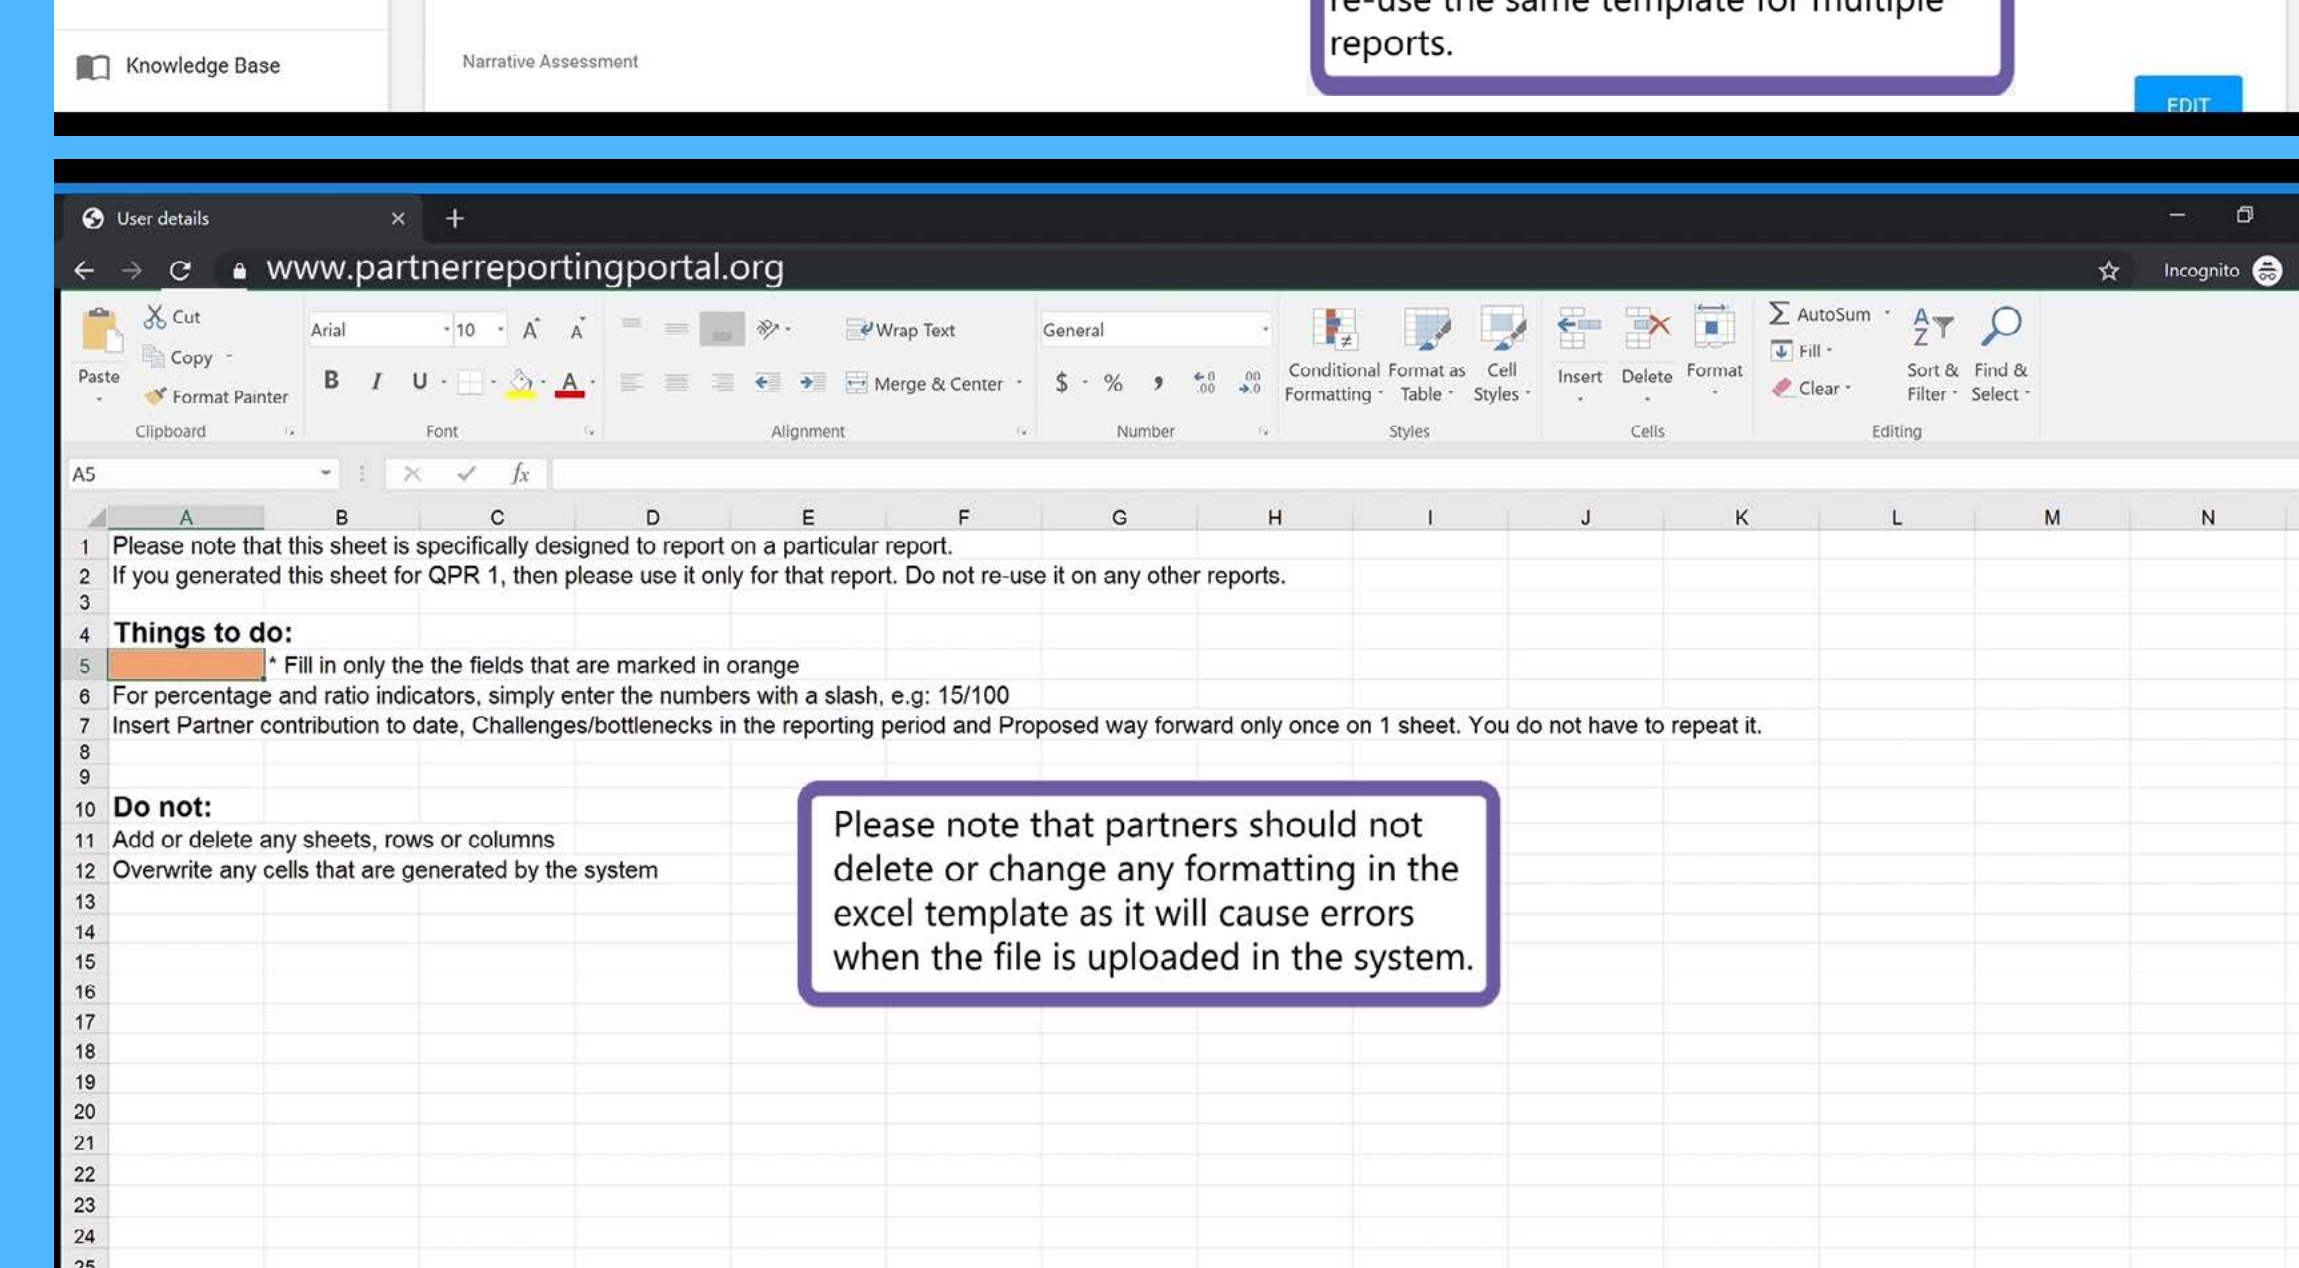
Knowledge Base

Narrative Assessment

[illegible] reports.

EDIT

User details

www.partnerreportingportal.org

Incognito

Paste
Cut
Copy
Format Painter
Clipboard

Arial 10
B I U
Font

Wrap Text
Merge & Center
Alignment

General
$ % ,
Number

Conditional Formatting
Format as Table
Cell Styles
Styles

Insert
Delete
Format
Cells

AutoSum
Fill
Clear
Sort & Filter
Find & Select
Editing

A5

$fx$

| | A | B | C | D | E | F | G | H | I | J | K | L | M | N |
|---|---|---|---|---|---|---|---|---|---|---|---|---|---|---|
| 1 | Please note that this sheet is specifically designed to report on a particular report. | | | | | | | | | | | | | |
| 2 | If you generated this sheet for QPR 1, then please use it only for that report. Do not re-use it on any other reports. | | | | | | | | | | | | | |
| 3 | | | | | | | | | | | | | | |
| 4 | Things to do: | | | | | | | | | | | | | |
| 5 | | * Fill in only the the fields that are marked in orange | | | | | | | | | | | | |
| 6 | For percentage and ratio indicators, simply enter the numbers with a slash, e.g: 15/100 | | | | | | | | | | | | | |
| 7 | Insert Partner contribution to date, Challenges/bottlenecks in the reporting period and Proposed way forward only once on 1 sheet. You do not have to repeat it. | | | | | | | | | | | | | |
| 8 | | | | | | | | | | | | | | |
| 9 | | | | | | | | | | | | | | |
| 10 | Do not: | | | | | | | | | | | | | |
| 11 | Add or delete any sheets, rows or columns | | | | | | | | | | | | | |
| 12 | Overwrite any cells that are generated by the system | | | | | | | | | | | | | |
| 13 | | | | | | | | | | | | | | |
| 14 | | | | | | | | | | | | | | |
| 15 | | | | | | | | | | | | | | |
| 16 | | | | | | | | | | | | | | |
| 17 | | | | | | | | | | | | | | |
| 18 | | | | | | | | | | | | | | |
| 19 | | | | | | | | | | | | | | |
| 20 | | | | | | | | | | | | | | |
| 21 | | | | | | | | | | | | | | |
| 22 | | | | | | | | | | | | | | |
| 23 | | | | | | | | | | | | | | |
| 24 | | | | | | | | | | | | | | |

Please note that partners should not delete or change any formatting in the excel template as it will cause errors when the file is uploaded in the system.